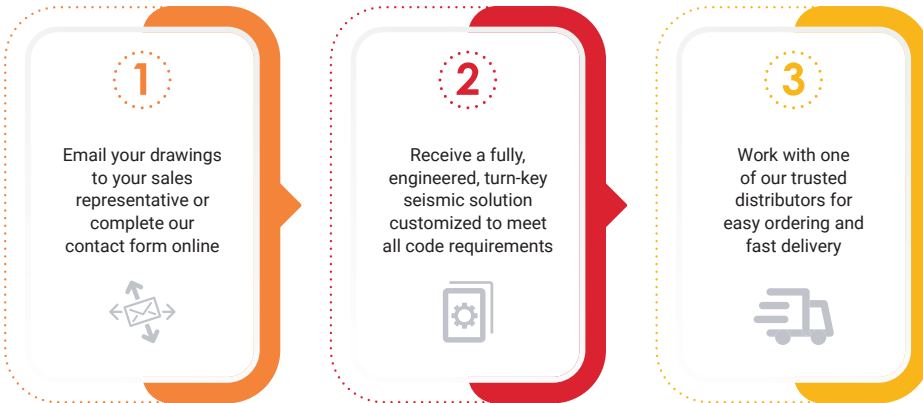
1

Email your drawings to your sales representative or complete our contact form online

2

Receive a fully, engineered, turn-key seismic solution customized to meet all code requirements

3

Work with one of our trusted distributors for easy ordering and fast delivery